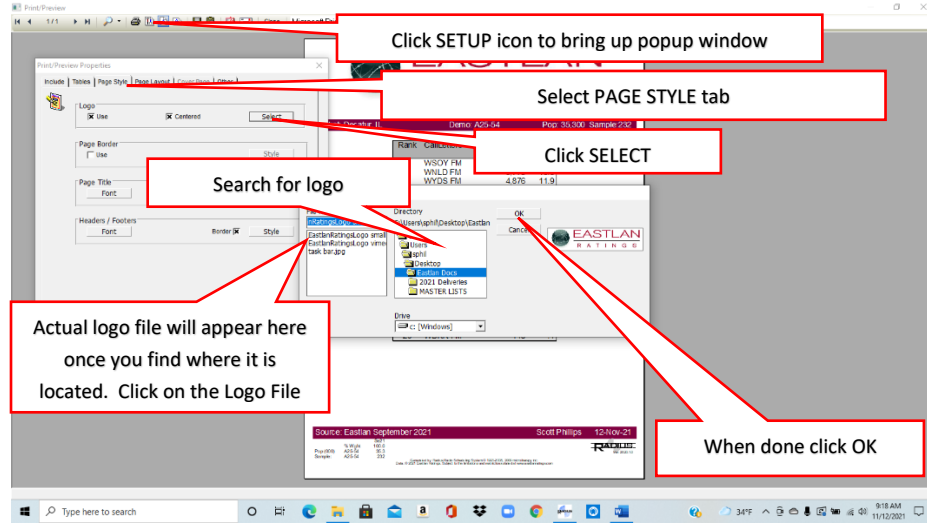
Print/Preview

1/1

Close

Click SETUP icon to bring up popup window

Print/Preview Properties

Include | Tables | Page Style | Page Layout | Cover Page | Other

Select PAGE STYLE tab

Logo

Use

Centered

Select

Click SELECT

Page Border

Use

Style

Page Title

Font

Search for logo

Headers / Footers

Font

Border

Style

Decatur IL

Demo: A25-54

Pop: 35,300 Sample: 232

Rank

WSOY FM

WNLD FM

WYDS FM

4.876

11.9

Directory

c:\Users\sphil\Desktop\Eastlan

OK

Cancel

EastlanRatingsLogo small

EastlanRatingsLogo vimeo

task bar.jpg

Users

sphil

Desktop

Eastlan Docs

2021 Deliveries

MASTER LISTS

Drive

c: [Windows]

EASTLAN RATINGS

Actual logo file will appear here once you find where it is located. Click on the Logo File

Source: Eastlan September 2021

Scott Phillips

12-Nov-21

When done click OK

Type here to search

34°F

9:18 AM

11/12/2021